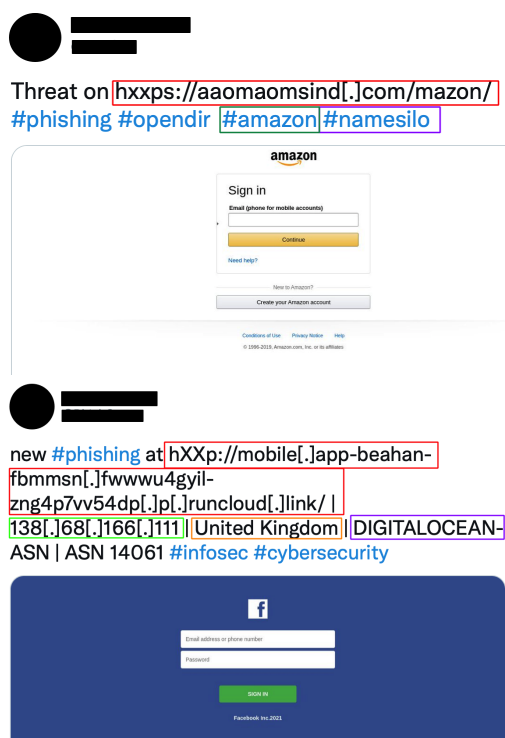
Threat on hxxps://aaomaomsind[.]com/mazon/ #phishing #opendir #amazon #namesilo

amazon

Sign in

Email (phone for mobile accounts)

Continue

Need help?

New to Amazon?

Create your Amazon account

Conditions of Use Privacy Notice Help

© 1996-2019, Amazon.com, Inc. or its affiliates

new #phishing at hXXp://mobile[.]app-beahan-fbmmsn[.]fwwwu4gyil-zng4p7vv54dp[.]p[.]runcloud[.]link/ | 138[.]68[.]166[.]111 | United Kingdom | DIGITALOCEAN-ASN | ASN 14061 #infosec #cybersecurity

f

Email address or phone number

Password

SIGN IN

Facebook inc.2021